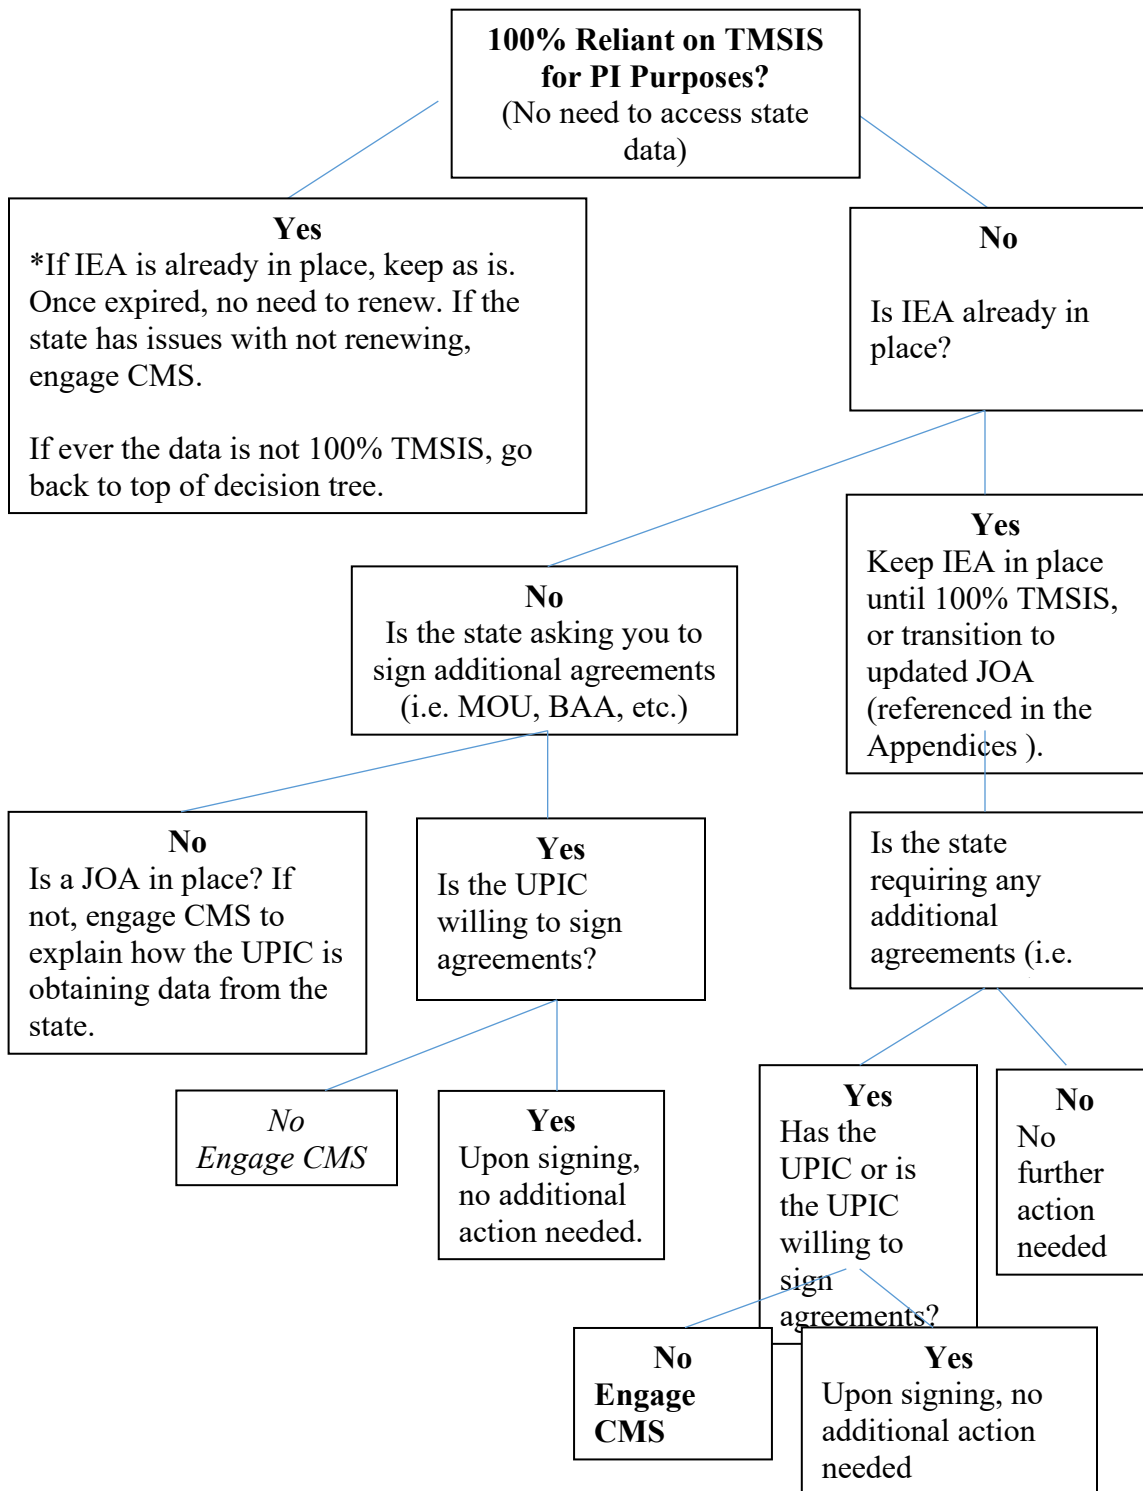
**100% Reliant on TMSIS for PI Purposes?**
(No need to access state data)

**Yes**
*If IEA is already in place, keep as is. Once expired, no need to renew. If the state has issues with not renewing, engage CMS.

If ever the data is not 100% TMSIS, go back to top of decision tree.

**No**

Is IEA already in place?

**No**
Is the state asking you to sign additional agreements (i.e. MOU, BAA, etc.)

**Yes**
Keep IEA in place until 100% TMSIS, or transition to updated JOA (referenced in the Appendices ).

**No**
Is a JOA in place? If not, engage CMS to explain how the UPIC is obtaining data from the state.

**Yes**
Is the UPIC willing to sign agreements?

Is the state requiring any additional agreements (i.e.

*No*
*Engage CMS*

**Yes**
Upon signing, no additional action needed.

**Yes**
Has the UPIC or is the UPIC willing to sign agreements?

**No**
No further action needed

**No**
**Engage CMS**

**Yes**
Upon signing, no additional action needed